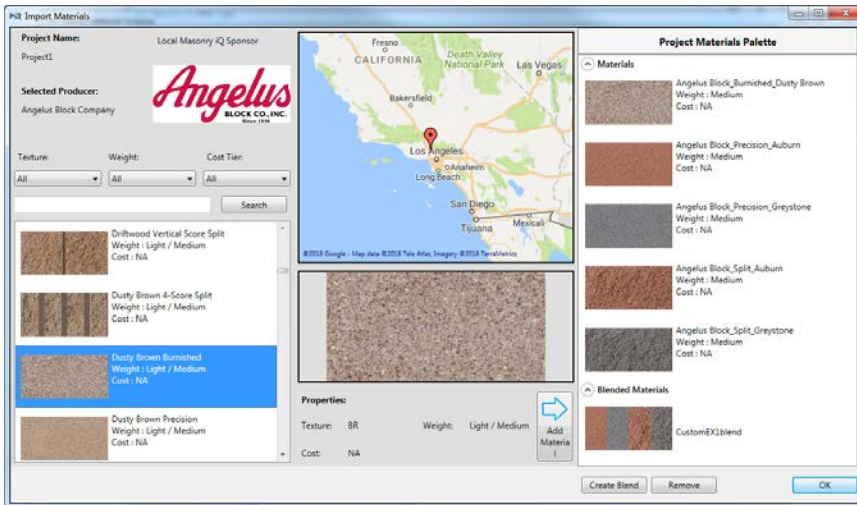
Import Materials

Project Name:
Local Masonry iQ Sponsor
Project1

Selected Producer:
Angelus Block Company

Angelus
BLOCK CO., INC.
Since 1946

Texture:
Weight:
Cost Tier:
All
All
All

Search

Driftwood Vertical Score Split
Weight : Light / Medium
Cost : NA

Dusty Brown 4-Score Split
Weight : Light / Medium
Cost : NA

Dusty Brown Burnished
Weight : Light / Medium
Cost : NA

Dusty Brown Precision
Weight : Light / Medium
Cost : NA

Fresno
CALIFORNIA
Death Valley National Park
Las Vegas
Bakersfield
Los Angeles
Anaheim
Long Beach
San Diego
Tijuana
Mexicali
©2018 Google - Map data ©2018 Tele Atlas, Imagery ©2018 TerraMetrics

Properties:
Texture: BR
Weight: Light / Medium
Cost: NA

Add Materia l

Project Materials Palette

Materials

Angelus Block_Burnished_Dusty Brown
Weight : Medium
Cost : NA

Angelus Block_Precision_Auburn
Weight : Medium
Cost : NA

Angelus Block_Precision_Greystone
Weight : Medium
Cost : NA

Angelus Block_Split_Auburn
Weight : Medium
Cost : NA

Angelus Block_Split_Greystone
Weight : Medium
Cost : NA

Blended Materials

CustomEX1.blend

Create Blend
Remove
OK